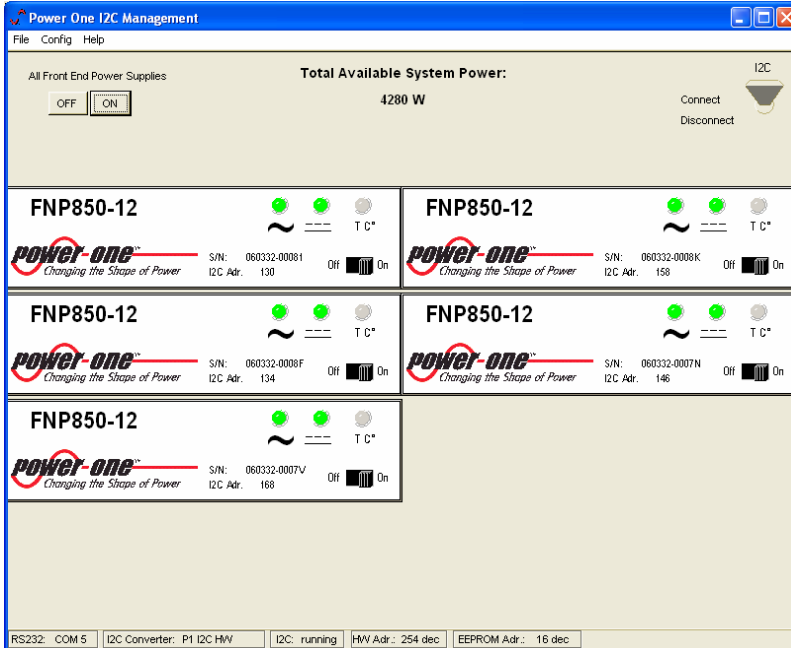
Power One I2C Management

File Config Help

All Front End Power Supplies

OFF ON

Total Available System Power:

4280 W

I2C

Connect

Disconnect

FNP850-12

~ ═══ T C°

power-one™
Changing the Shape of Power

S/N: 060332-00081
I2C Adr. 130

Off On

FNP850-12

~ ═══ T C°

power-one™
Changing the Shape of Power

S/N: 060332-0008K
I2C Adr. 158

Off On

FNP850-12

~ ═══ T C°

power-one™
Changing the Shape of Power

S/N: 060332-0008F
I2C Adr. 134

Off On

FNP850-12

~ ═══ T C°

power-one™
Changing the Shape of Power

S/N: 060332-0007N
I2C Adr. 146

Off On

FNP850-12

~ ═══ T C°

power-one™
Changing the Shape of Power

S/N: 060332-0007V
I2C Adr. 168

Off On

RS232: COM 5 | I2C Converter: P1 I2C HW | I2C: running | HW Adr.: 254 dec | EEPROM Adr.: 16 dec